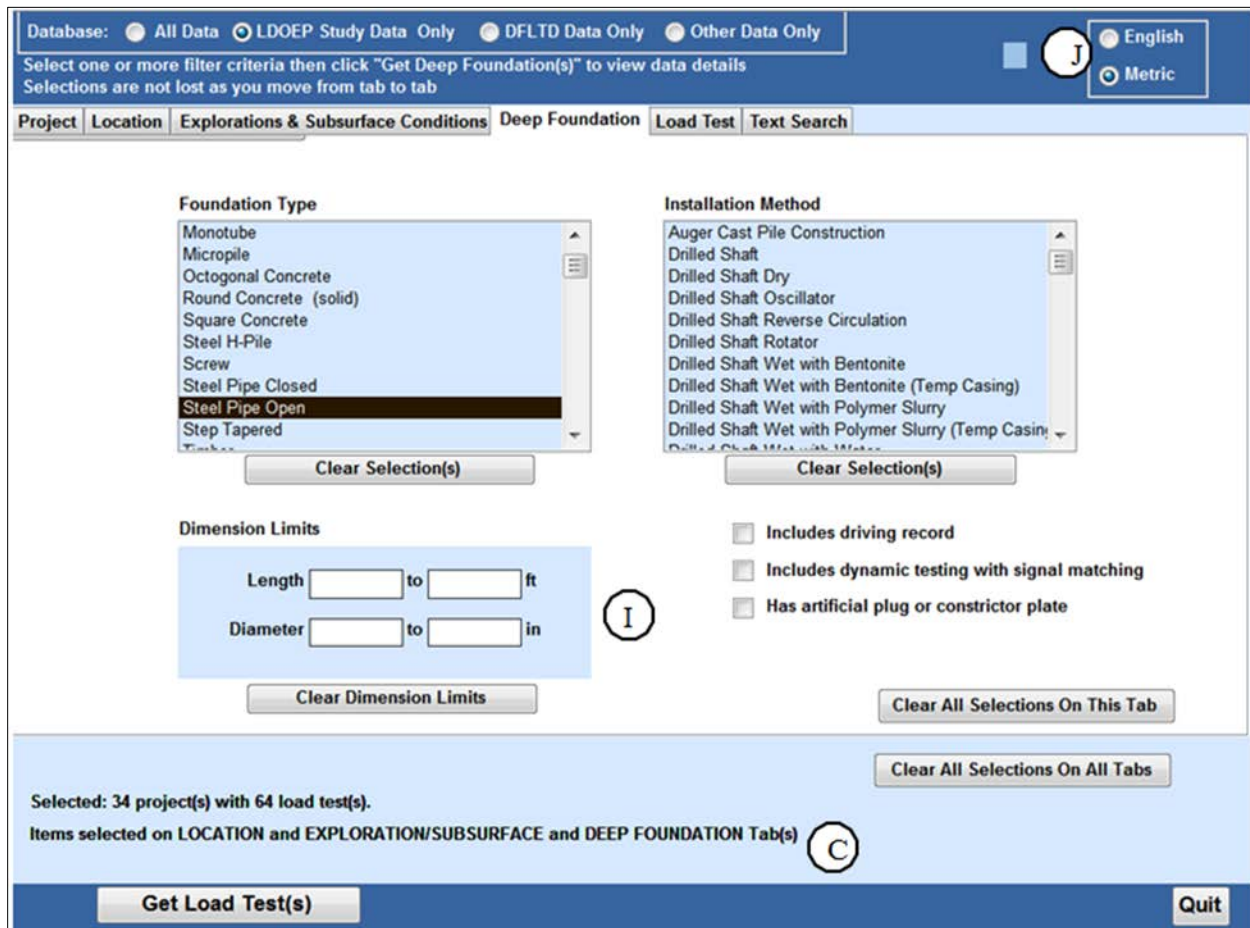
Database: All Data LDOEP Study Data Only DFLTD Data Only Other Data Only

Select one or more filter criteria then click "Get Deep Foundation(s)" to view data details
Selections are not lost as you move from tab to tab

J

English
Metric

Project | Location | Explorations & Subsurface Conditions | Deep Foundation | Load Test | Text Search

Foundation Type

Monotube
Micropile
Octogonal Concrete
Round Concrete (solid)
Square Concrete
Steel H-Pile
Screw
Steel Pipe Closed
Steel Pipe Open
Step Tapered
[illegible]

Clear Selection(s)

Installation Method

Auger Cast Pile Construction
Drilled Shaft
Drilled Shaft Dry
Drilled Shaft Oscillator
Drilled Shaft Reverse Circulation
Drilled Shaft Rotator
Drilled Shaft Wet with Bentonite
Drilled Shaft Wet with Bentonite (Temp Casing)
Drilled Shaft Wet with Polymer Slurry
Drilled Shaft Wet with Polymer Slurry (Temp Casin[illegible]
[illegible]

Clear Selection(s)

Dimension Limits

Length [ ] to [ ] ft
Diameter [ ] to [ ] in

I

Clear Dimension Limits

Includes driving record
Includes dynamic testing with signal matching
Has artificial plug or constrictor plate

Clear All Selections On This Tab

Clear All Selections On All Tabs

Selected: 34 project(s) with 64 load test(s).

Items selected on LOCATION and EXPLORATION/SUBSURFACE and DEEP FOUNDATION Tab(s)

C

Get Load Test(s)

Quit